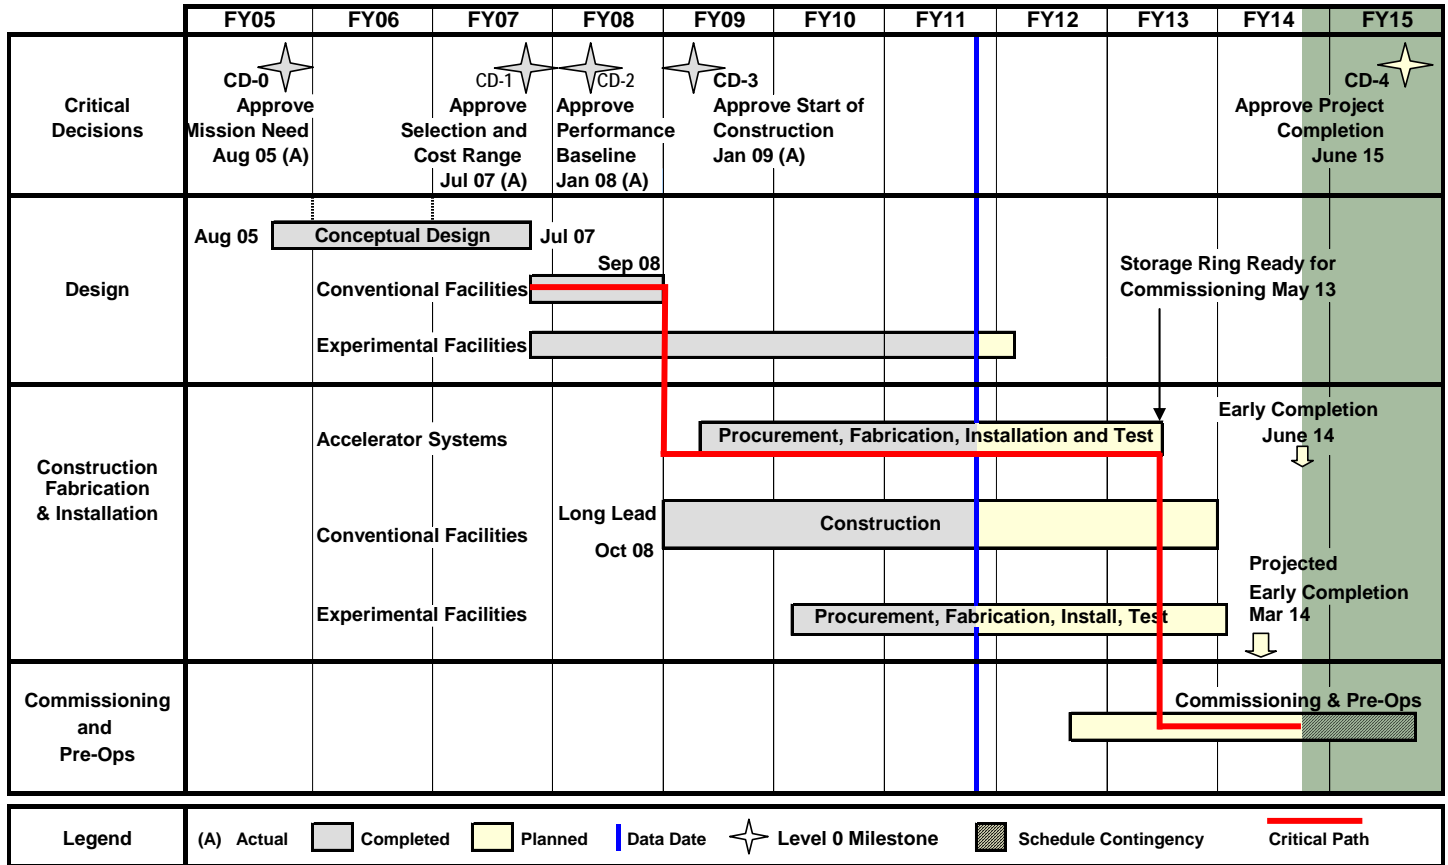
| | FY05 | FY06 | FY07 | FY08 | FY09 | FY10 | FY11 | FY12 | FY13 | FY14 | FY15 |
|---|---|---|---|---|---|---|---|---|---|---|---|

Critical Decisions

CD-0 Approve Mission Need Aug 05 (A)

CD-1 Approve Selection and Cost Range Jul 07 (A)

CD-2 Approve Performance Baseline Jan 08 (A)

CD-3 Approve Start of Construction Jan 09 (A)

CD-4 Approve Project Completion June 15

Design

Aug 05 Conceptual Design Jul 07

Sep 08

Conventional Facilities

Experimental Facilities

Storage Ring Ready for Commissioning May 13

Construction Fabrication & Installation

Accelerator Systems

Procurement, Fabrication, Installation and Test

Early Completion June 14

Conventional Facilities

Long Lead Oct 08

Construction

Experimental Facilities

Procurement, Fabrication, Install, Test

Projected Early Completion Mar 14

Commissioning and Pre-Ops

Commissioning & Pre-Ops

Legend (A) Actual Completed Planned Data Date Level 0 Milestone Schedule Contingency Critical Path